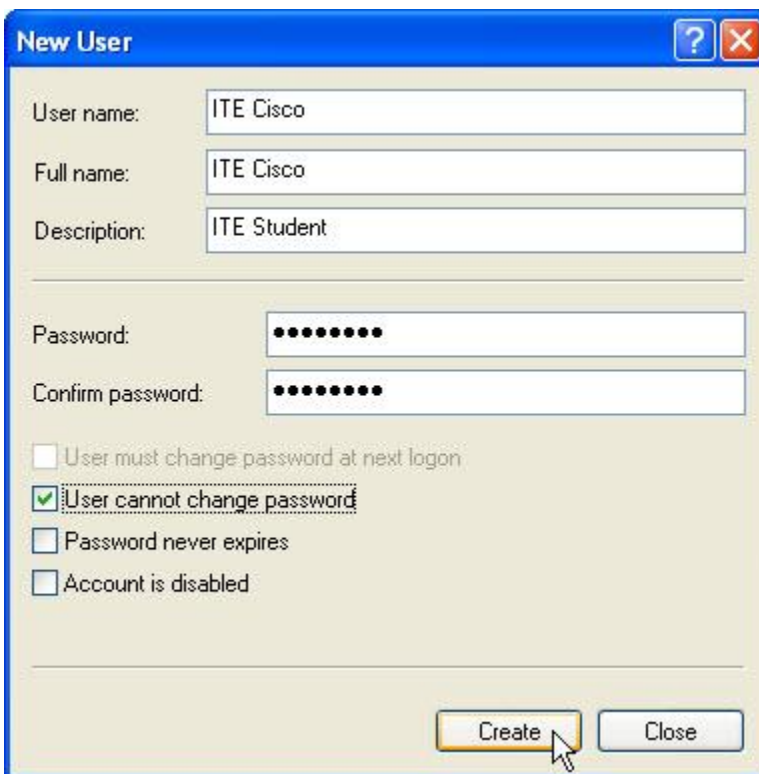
New User

User name: ITE Cisco

Full name: ITE Cisco

Description: ITE Student

Password: ••••••••

Confirm password: ••••••••

User must change password at next logon

User cannot change password

Password never expires

Account is disabled

Create

Close